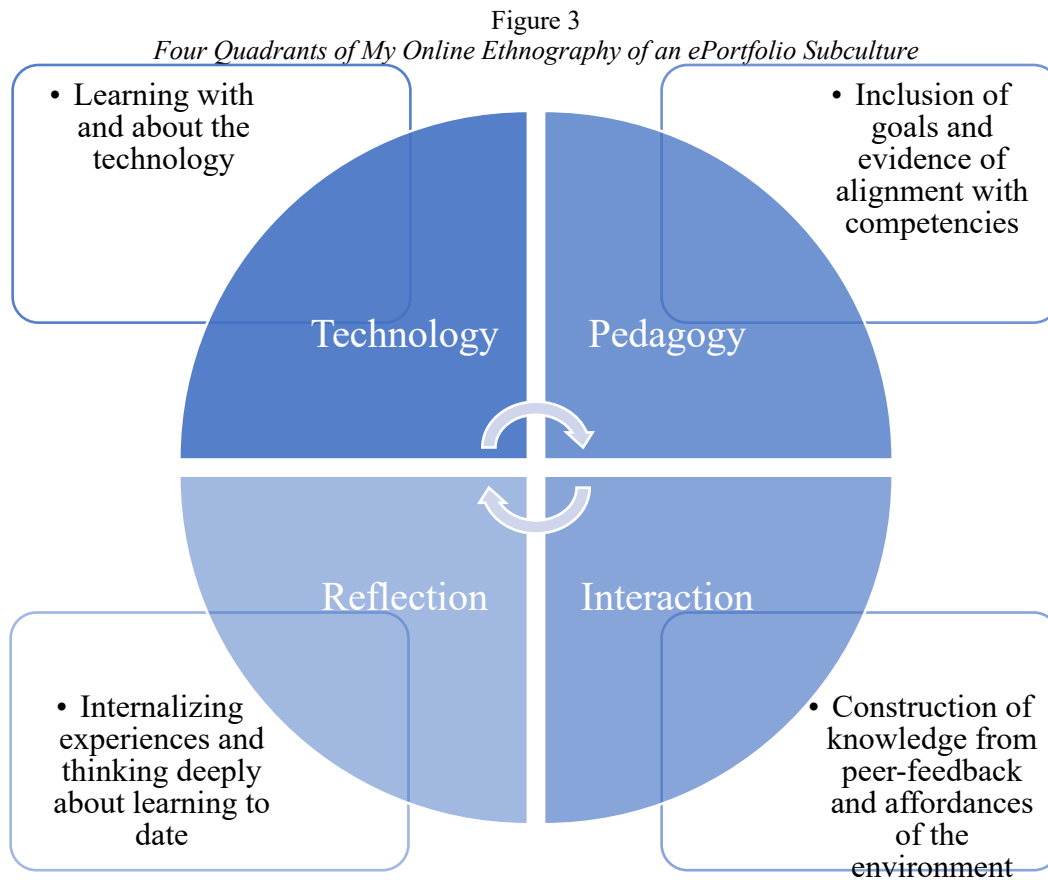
Figure 3

*Four Quadrants of My Online Ethnography of an ePortfolio Subculture*

• Learning with and about the technology

• Inclusion of goals and evidence of alignment with competencies

Technology

Pedagogy

Reflection

Interaction

• Internalizing experiences and thinking deeply about learning to date

• Construction of knowledge from peer-feedback and affordances of the environment